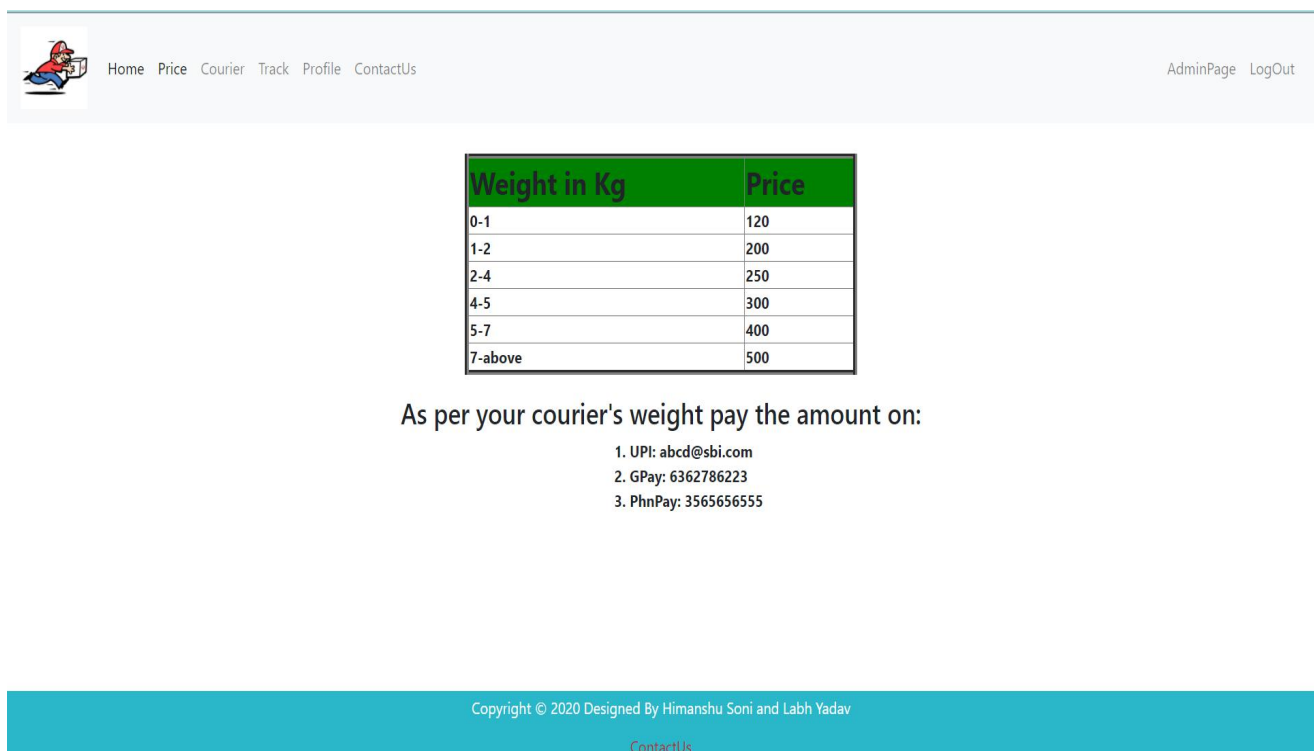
Home Price Courier Track Profile ContactUs

AdminPage LogOut

| Weight in Kg | Price |
|---|---|
| 0-1 | 120 |
| 1-2 | 200 |
| 2-4 | 250 |
| 4-5 | 300 |
| 5-7 | 400 |
| 7-above | 500 |

As per your courier's weight pay the amount on:

1. UPI: abcd@sbi.com
2. GPay: 6362786223
3. PhnPay: 3565656555

Copyright © 2020 Designed By Himanshu Soni and Labh Yadav

ContactUs